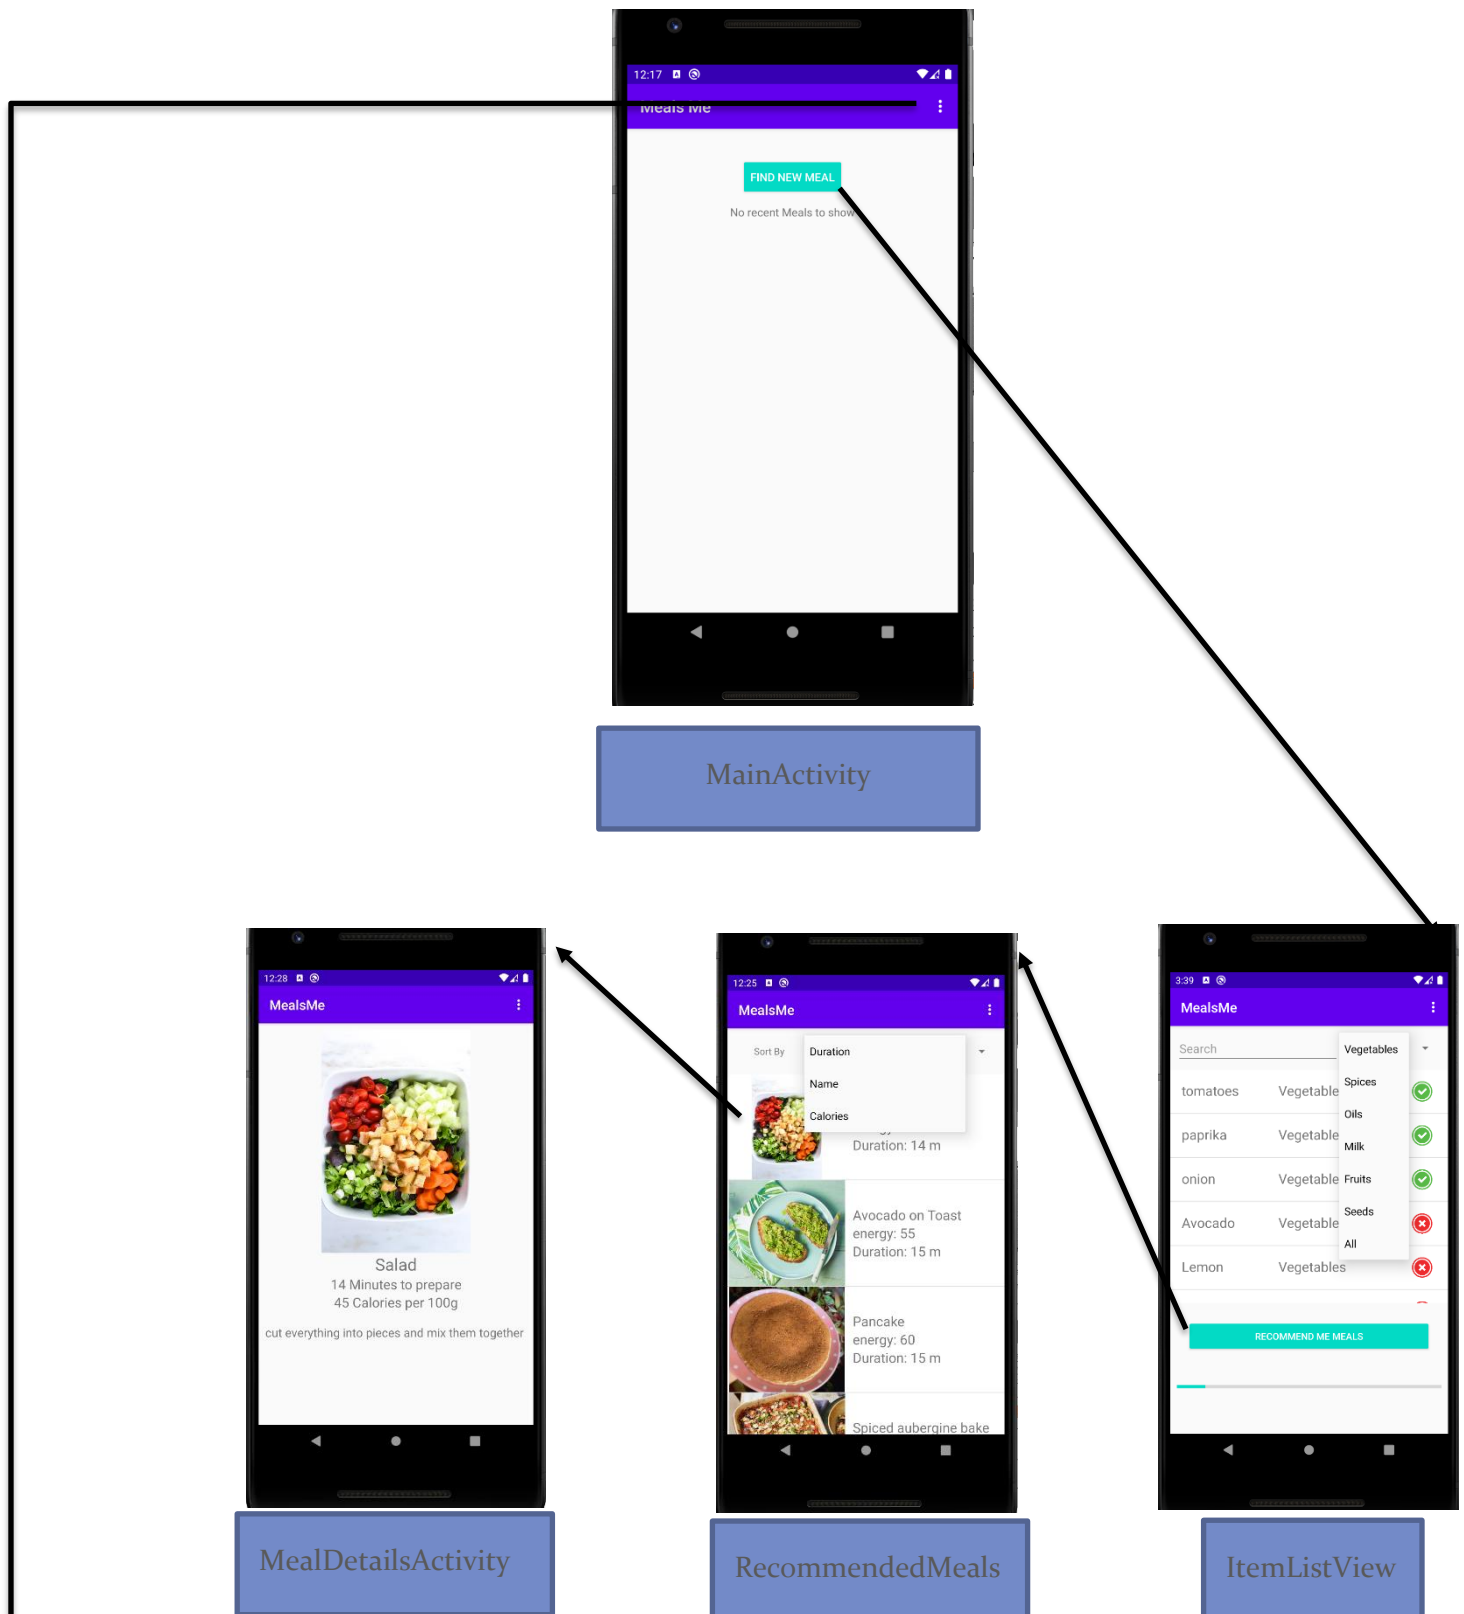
12:17

Meals Me

FIND NEW MEAL

No recent Meals to show

MainActivity

12:28

MealsMe

Salad
14 Minutes to prepare
45 Calories per 100g

cut everything into pieces and mix them together

MealDetailsActivity

12:25

MealsMe

Sort By

Duration

Name

Calories

Duration: 14 m

Avocado on Toast
energy: 55
Duration: 15 m

Pancake
energy: 60
Duration: 15 m

Spiced aubergine bake

RecommendedMeals

3:39

MealsMe

Search

Vegetables

Spices

Oils

Milk

Fruits

Seeds

All

| tomatoes | Vegetable |
|---|---|
| paprika | Vegetable |
| onion | Vegetable |
| Avocado | Vegetable |
| Lemon | Vegetables |

RECOMMEND ME MEALS

ItemListView